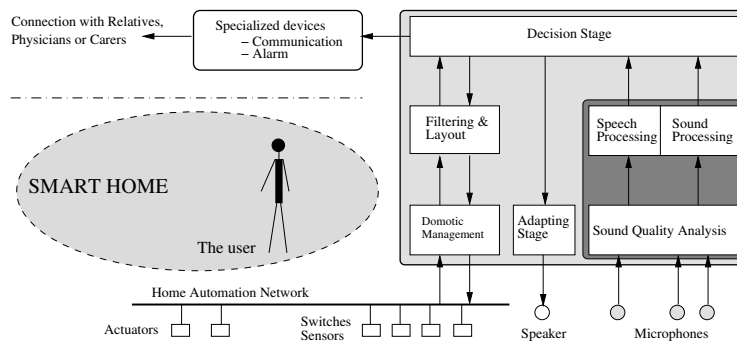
Connection with Relatives, Physicians or Carers

Specialized devices
– Communication
– Alarm

Decision Stage

Filtering & Layout

Speech Processing

Sound Processing

SMART HOME

The user

Domotic Management

Adapting Stage

Sound Quality Analysis

Home Automation Network

Actuators

Switches
Sensors

Speaker

Microphones